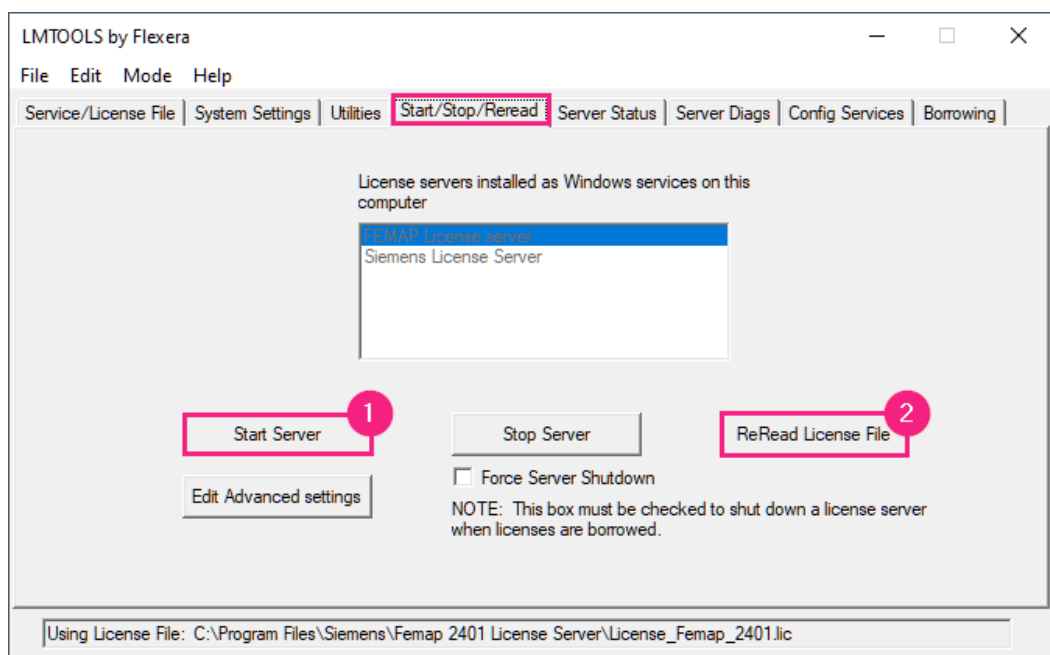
LMTOOLS by Flexera

File Edit Mode Help

Service/License File | System Settings | Utilities | Start/Stop/Reread | Server Status | Server Diags | Config Services | Borrowing

License servers installed as Windows services on this computer

FEMAP License server
Siemens License Server

1
Start Server

Stop Server

2
ReRead License File

Force Server Shutdown

Edit Advanced settings

NOTE: This box must be checked to shut down a license server when licenses are borrowed.

Using License File: C:\Program Files\Siemens\Femap 2401 License Server\License_Femap_2401.lic